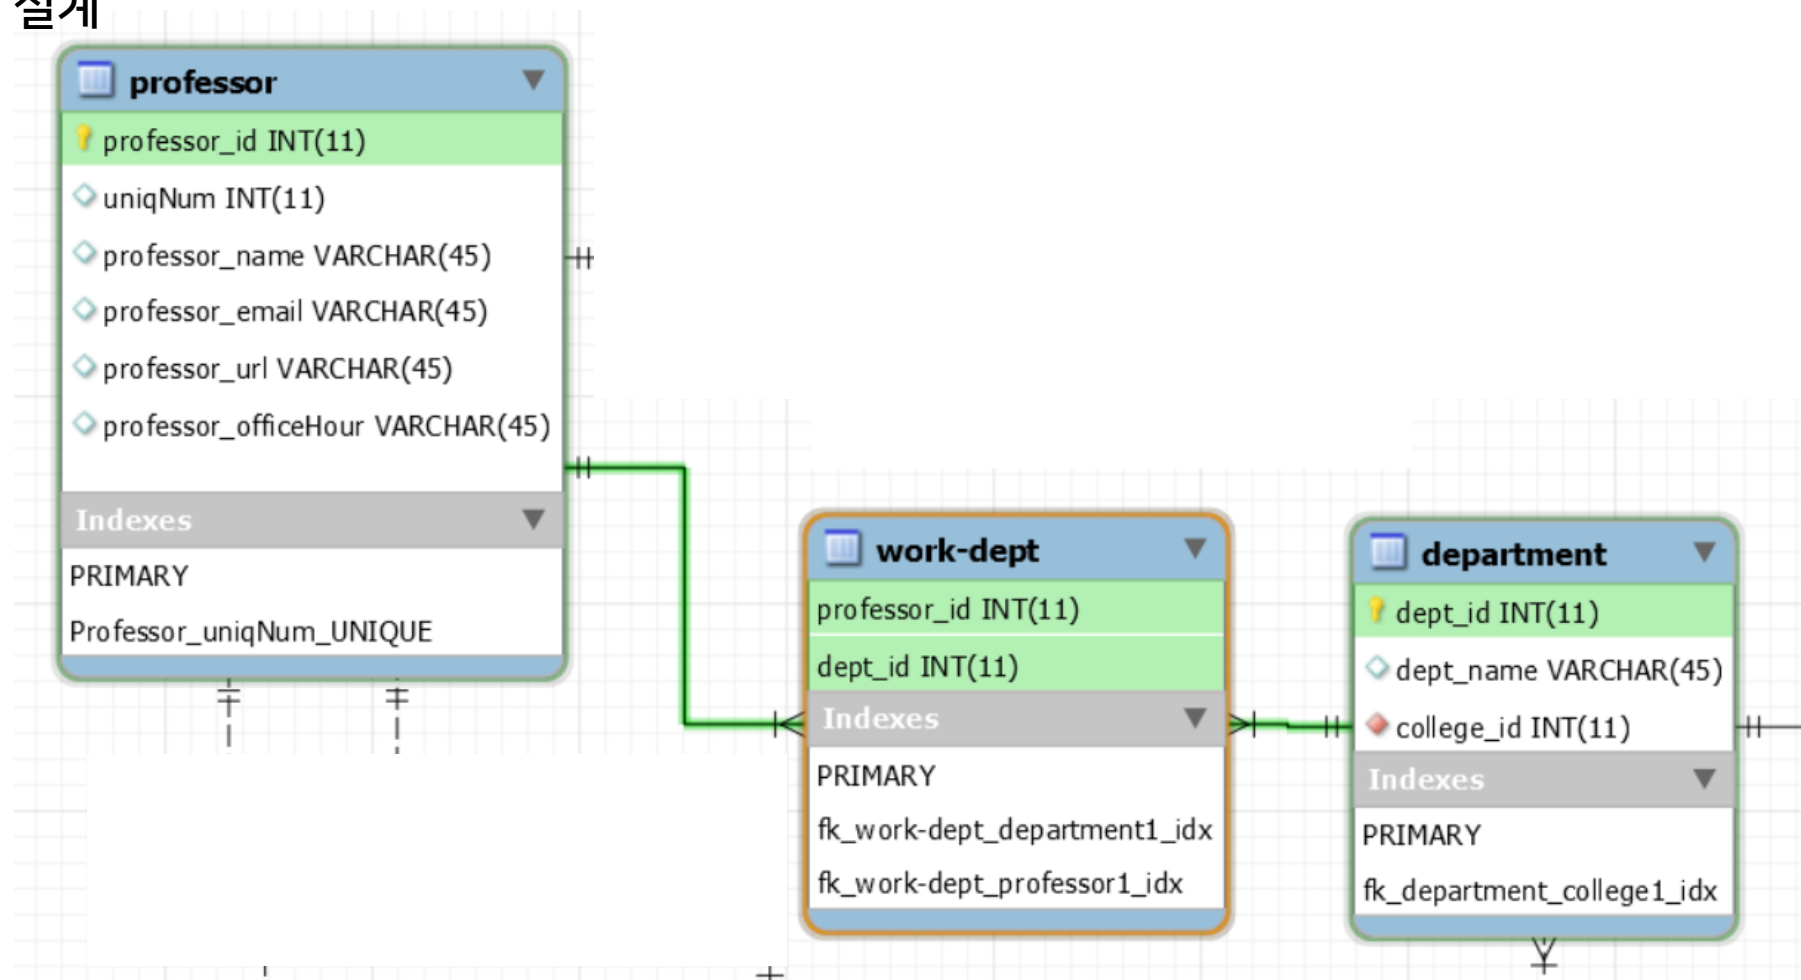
설계

professor
professor_id INT(11)
uniqNum INT(11)
professor_name VARCHAR(45)
professor_email VARCHAR(45)
professor_url VARCHAR(45)
professor_officeHour VARCHAR(45)
Indexes
PRIMARY
Professor_uniqNum_UNIQUE

work-dept
professor_id INT(11)
dept_id INT(11)
Indexes
PRIMARY
fk_work-dept_department1_idx
fk_work-dept_professor1_idx

department
dept_id INT(11)
dept_name VARCHAR(45)
college_id INT(11)
Indexes
PRIMARY
fk_department_college1_idx